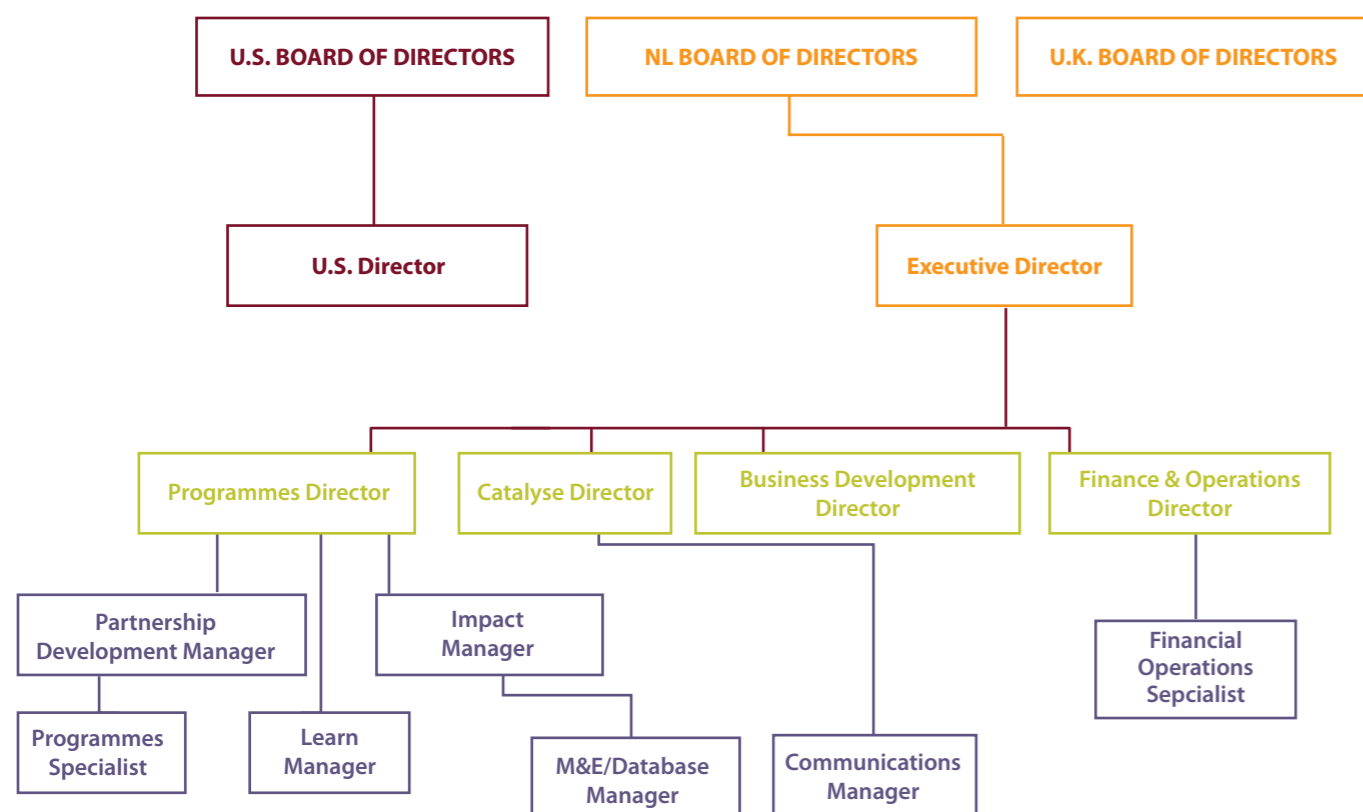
U.S. BOARD OF DIRECTORS

NL BOARD OF DIRECTORS

U.K. BOARD OF DIRECTORS

U.S. Director

Executive Director

Programmes Director

Catalyse Director

Business Development Director

Finance & Operations Director

Partnership Development Manager

Impact Manager

Financial Operations Sepcialist

Programmes Specialist

Learn Manager

M&E/Database Manager

Communications Manager